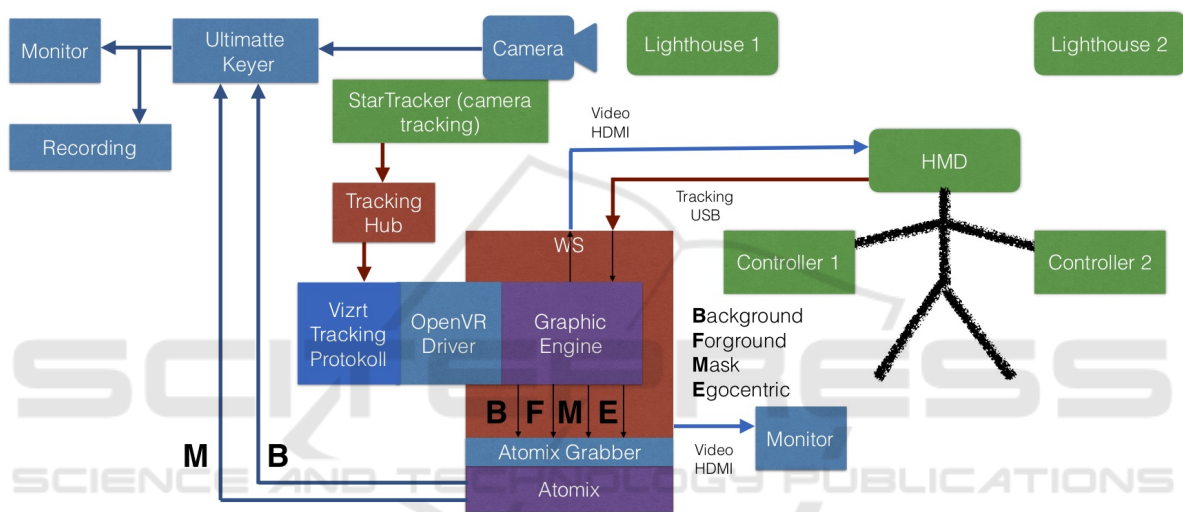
Monitor

Ultimatte Keyer

Camera

Lighthouse 1

Lighthouse 2

Recording

StarTracker (camera tracking)

Video HDMI

HMD

Tracking USB

Tracking Hub

WS

Controller 1

Controller 2

Vizrt Tracking Protokoll

OpenVR Driver

Graphic Engine

Background
Forground
Mask
Egocentric

B F M E

Monitor

Video HDMI

M

B

Atomix Grabber

Atomix

SCIENCE AND TECHNOLOGY PUBLICATIONS